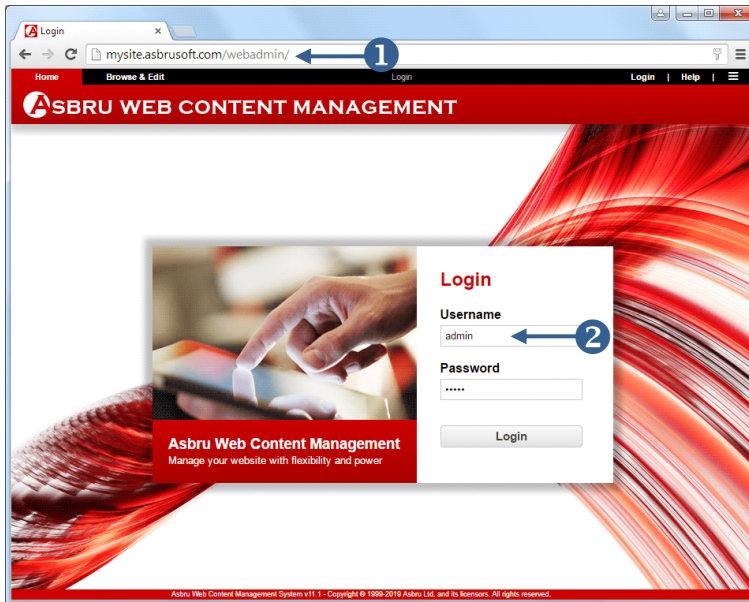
Login ×

mysite.asbrusoft.com/webadmin/

1

Home Browse & Edit Login Login | Help |

ASBRU WEB CONTENT MANAGEMENT

Asbru Web Content Management
Manage your website with flexibility and power

Login

Username

admin

2

Password

•••••

Login

Asbru Web Content Management System v11.1 - Copyright © 1999-2019 Asbru Ltd. and its licensors. All rights reserved.